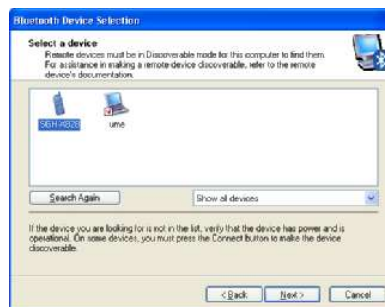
Bluetooth Device Selection

Select a device
Remote devices must be in Discoverable mode for this computer to find them. For assistance in making a remote device discoverable, refer to the remote device's documentation.

SGH-A920

ume

Search Again

Show all devices

If the device you are looking for is not in the list, verify that the device has power and is operational. On some devices, you must press the Connect button to make the device discoverable.

< Back

Next >

Cancel